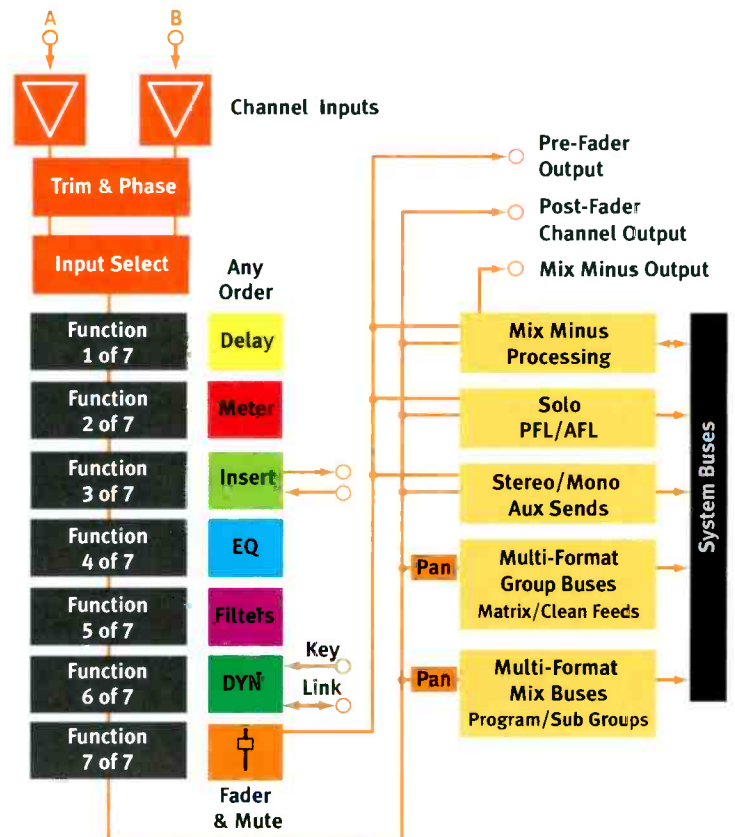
A

B

Channel Inputs

Trim & Phase

Input Select

Any Order

Function 1 of 7

Delay

Function 2 of 7

Meter

Function 3 of 7

Insert

Function 4 of 7

EQ

Function 5 of 7

Filters

Function 6 of 7

DYN

Key

Link

Function 7 of 7

Fader & Mute

Pre-Fader Output

Post-Fader Channel Output

Mix Minus Output

Mix Minus Processing

Solo PFL/AFL

Stereo/Mono Aux Sends

Pan

Multi-Format Group Buses Matrix/Clean Feeds

Pan

Multi-Format Mix Buses Program/Sub Groups

System Buses